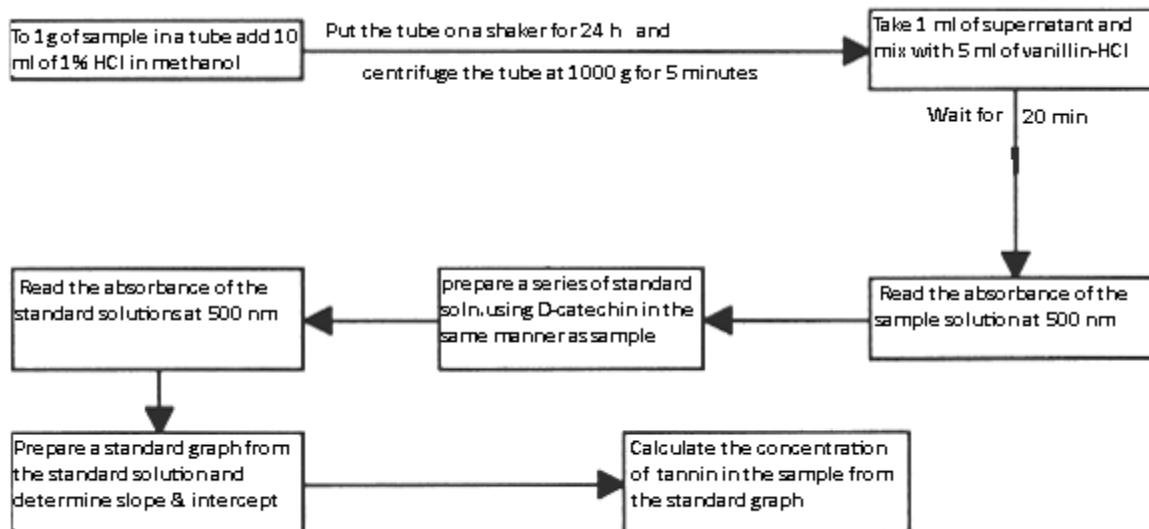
To 1 g of sample in a tube add 10 ml of 1% HCl in methanol

Put the tube on a shaker for 24 h and

centrifuge the tube at 1000 g for 5 minutes

Take 1 ml of supernatant and mix with 5 ml of vanillin-HCl

Wait for 20 min

Read the absorbance of the sample solution at 500 nm

prepare a series of standard soln. using D-catechin in the same manner as sample

Read the absorbance of the standard solutions at 500 nm

Prepare a standard graph from the standard solution and determine slope & intercept

Calculate the concentration of tannin in the sample from the standard graph